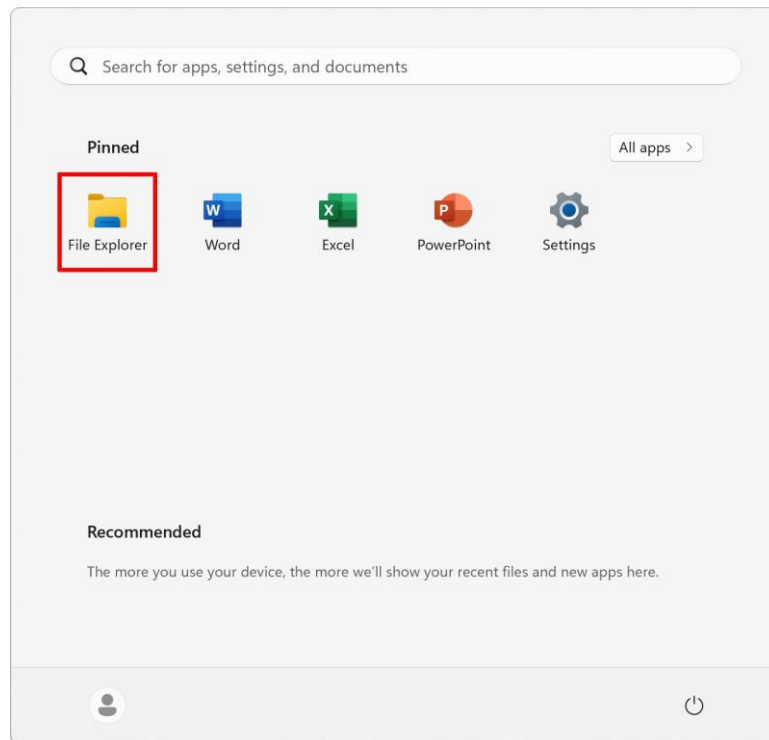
Search for apps, settings, and documents

Pinned

All apps >

File Explorer

W
Word

X
Excel

P
PowerPoint

Settings

Recommended

The more you use your device, the more we'll show your recent files and new apps here.